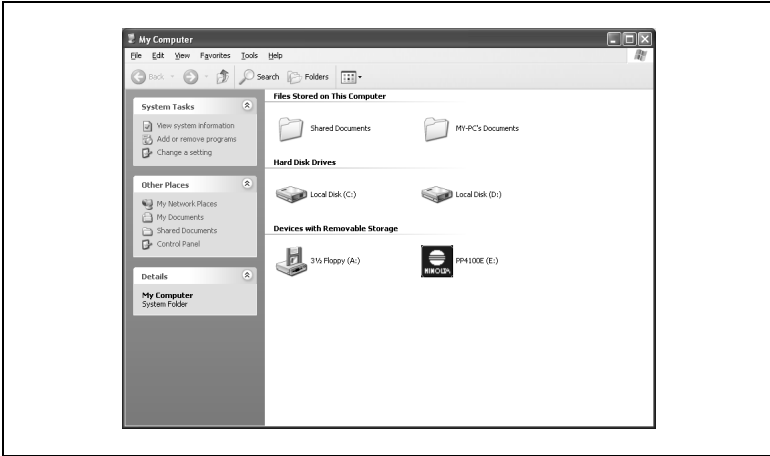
My Computer

File Edit View Favorites Tools Help

Back Search Folders

System Tasks

View system information
Add or remove programs
Change a setting

Other Places

My Network Places
My Documents
Shared Documents
Control Panel

Details

My Computer
System Folder

Files Stored on This Computer

Shared Documents

MY-PC's Documents

Hard Disk Drives

Local Disk (C:)

Local Disk (D:)

Devices with Removable Storage

3½ Floppy (A:)

MINOLTA

PP4100E (E:)